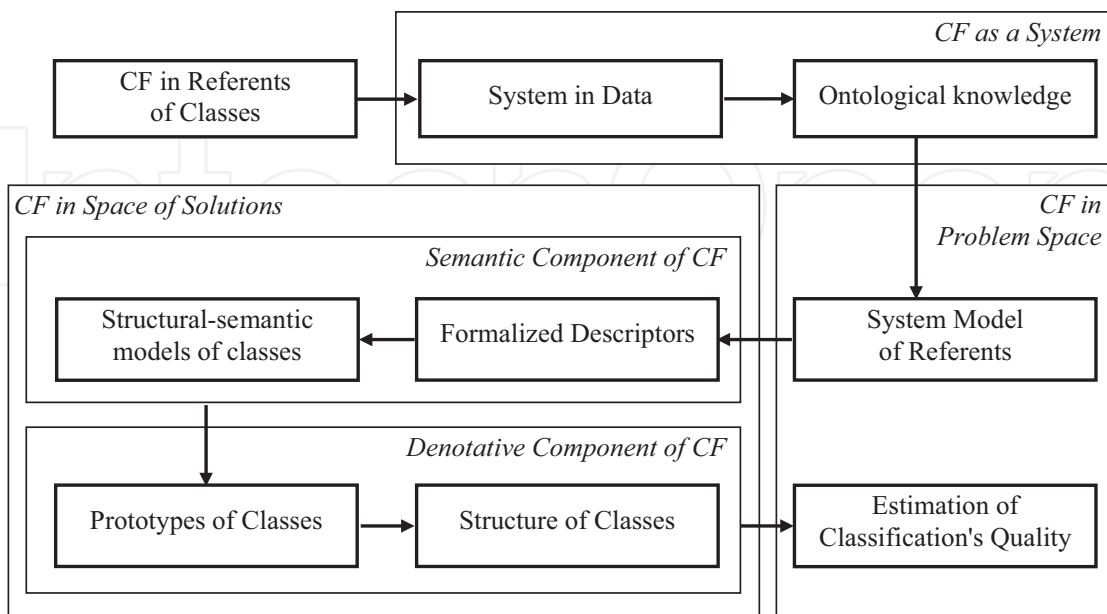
CF as a System

CF in Referents of Classes

System in Data

Ontological knowledge

CF in Space of Solutions

CF in Problem Space

Semantic Component of CF

Structural-semantic models of classes

Formalized Descriptors

System Model of Referents

Denotative Component of CF

Prototypes of Classes

Structure of Classes

Estimation of Classification's Quality